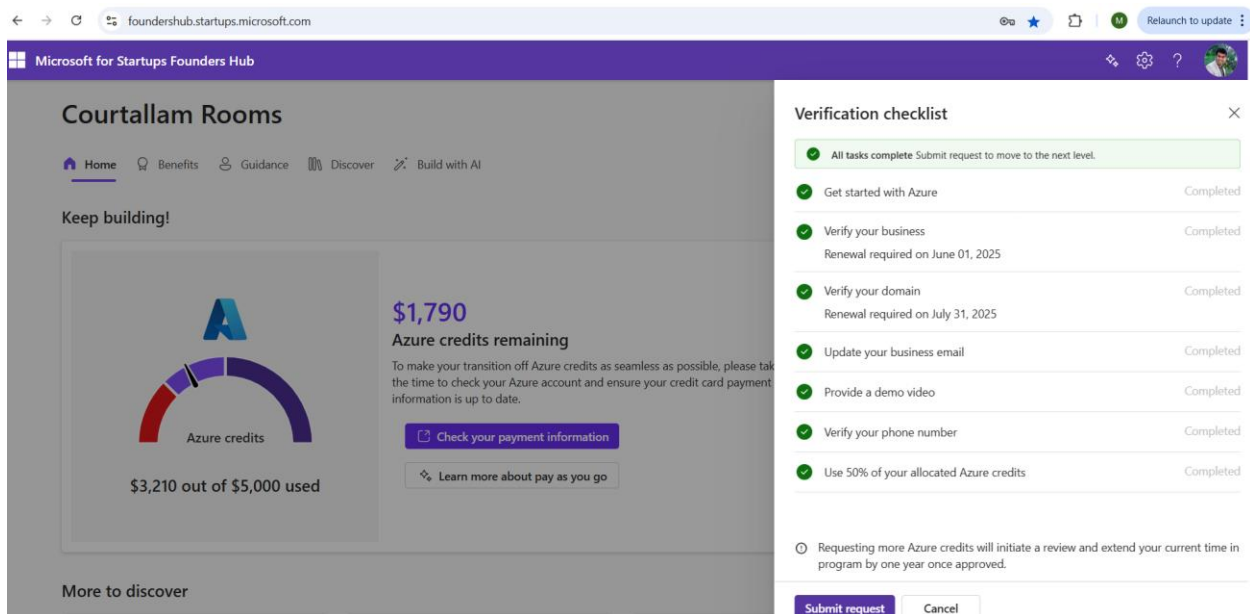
foundershub.startups.microsoft.com

M Relaunch to update

Microsoft for Startups Founders Hub

Courtallam Rooms

Home Benefits Guidance Discover Build with AI

Keep building!

Azure credits

$3,210 out of $5,000 used

$1,790

Azure credits remaining

To make your transition off Azure credits as seamless as possible, please tak the time to check your Azure account and ensure your credit card payment information is up to date.

Check your payment information

Learn more about pay as you go

More to discover

Verification checklist

All tasks complete Submit request to move to the next level.

Get started with Azure Completed

Verify your business Completed
Renewal required on June 01, 2025

Verify your domain Completed
Renewal required on July 31, 2025

Update your business email Completed

Provide a demo video Completed

Verify your phone number Completed

Use 50% of your allocated Azure credits Completed

Requesting more Azure credits will initiate a review and extend your current time in program by one year once approved.

Submit request Cancel